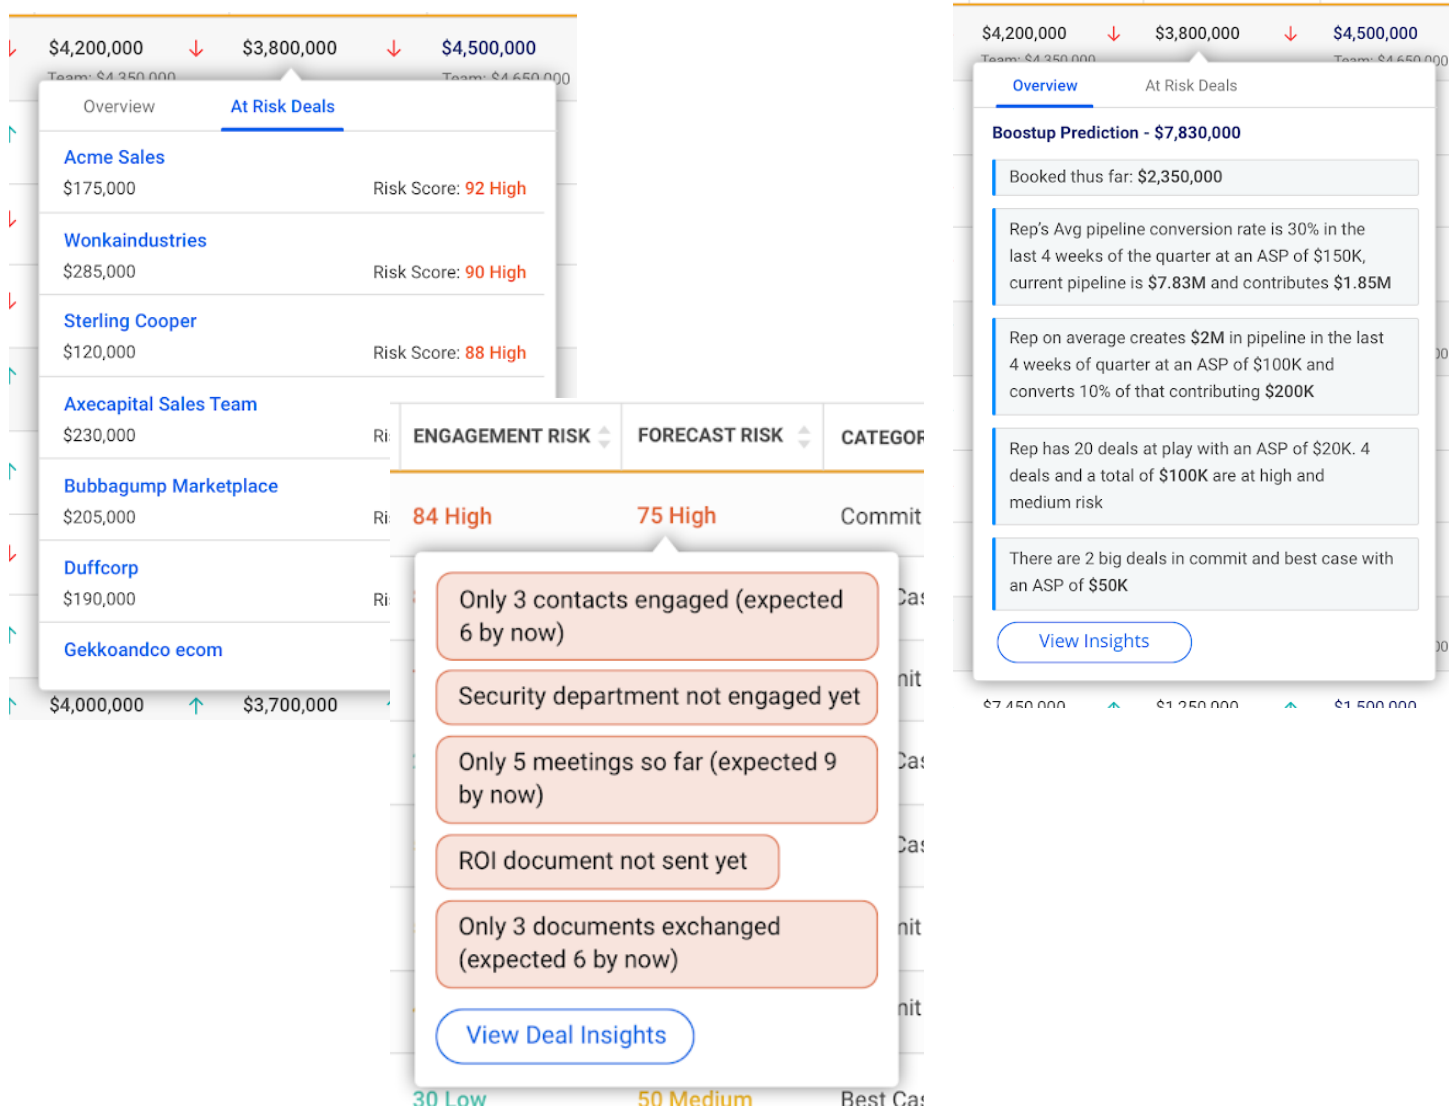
$4,200,000 $3,800,000 $4,500,000

Team: $4,350,000 Team: $4,650,000

Overview At Risk Deals

Acme Sales
$175,000 Risk Score: 92 High

Wonkaindustries
$285,000 Risk Score: 90 High

Sterling Cooper
$120,000 Risk Score: 88 High

Axecapital Sales Team
$230,000 Ri

Bubbagump Marketplace
$205,000 Ri

Duffcorp
$190,000 Ri

Gekkoandco ecom

$4,000,000 $3,700,000

| ENGAGEMENT RISK | FORECAST RISK | CATEGOR |
|---|---|---|
| 84 High | 75 High | Commit |

Only 3 contacts engaged (expected 6 by now)

Security department not engaged yet

Only 5 meetings so far (expected 9 by now)

ROI document not sent yet

Only 3 documents exchanged (expected 6 by now)

View Deal Insights

30 Low 50 Medium Best Cas

$4,200,000 $3,800,000 $4,500,000

Team: $4,350,000 Team: $4,650,000

Overview At Risk Deals

Boostup Prediction - $7,830,000

Booked thus far: $2,350,000

Rep's Avg pipeline conversion rate is 30% in the last 4 weeks of the quarter at an ASP of $150K, current pipeline is $7.83M and contributes $1.85M

Rep on average creates $2M in pipeline in the last 4 weeks of quarter at an ASP of $100K and converts 10% of that contributing $200K

Rep has 20 deals at play with an ASP of $20K. 4 deals and a total of $100K are at high and medium risk

There are 2 big deals in commit and best case with an ASP of $50K

View Insights

$7,450,000 $1,250,000 $1,500,000